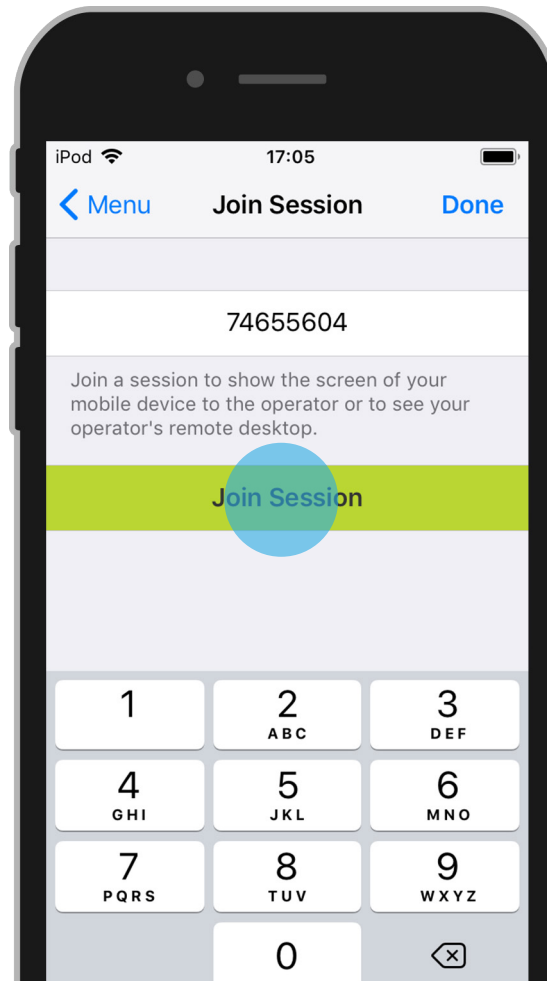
iPod 17:05

Menu Join Session Done

74655604

Join a session to show the screen of your mobile device to the operator or to see your operator's remote desktop.

Join Session

1
2 ABC
3 DEF
4 GHI
5 JKL
6 MNO
7 PQRS
8 TUV
9 WXYZ
0